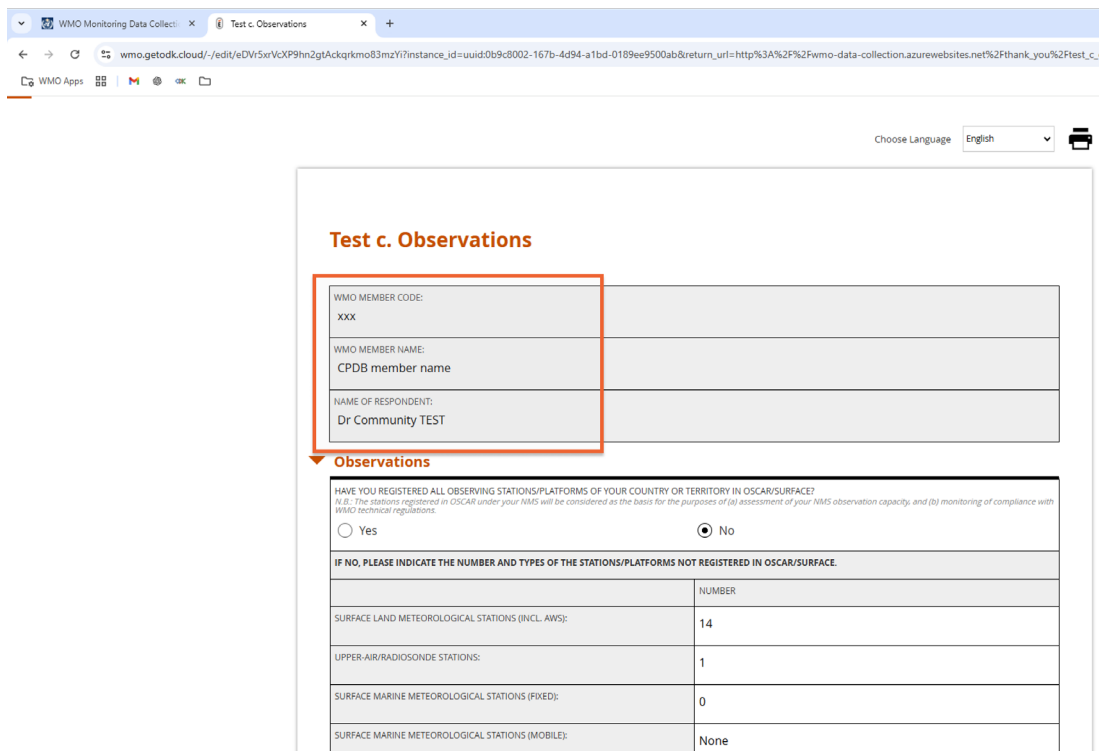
WMO Monitoring Data Collecti ×
Test c. Observations ×
+

wmo.getodk.cloud/-/edit/eDVr5xrVcXP9hn2gtAckqrkmo83mzYi?instance_id=uuid:0b9c8002-167b-4d94-a1bd-0189ee9500ab&return_url=http%3A%2F%2Fwmo-data-collection.azurewebsites.net%2Fthank_you%2Ftest_c_

WMO Apps

Choose Language English

Test c. Observations

WMO MEMBER CODE:
xxx

WMO MEMBER NAME:
CPDB member name

NAME OF RESPONDENT:
Dr Community TEST

Observations

HAVE YOU REGISTERED ALL OBSERVING STATIONS/PLATFORMS OF YOUR COUNTRY OR TERRITORY IN OSCAR/SURFACE?
N.B.: The stations registered in OSCAR under your NMS will be considered as the basis for the purposes of (a) assessment of your NMS observation capacity, and (b) monitoring of compliance with WMO technical regulations.

Yes
No

IF NO, PLEASE INDICATE THE NUMBER AND TYPES OF THE STATIONS/PLATFORMS NOT REGISTERED IN OSCAR/SURFACE.

| | NUMBER |
|---|---|
| SURFACE LAND METEOROLOGICAL STATIONS (INCL. AWS): | 14 |
| UPPER-AIR/RADIOSONDE STATIONS: | 1 |
| SURFACE MARINE METEOROLOGICAL STATIONS (FIXED): | 0 |
| SURFACE MARINE METEOROLOGICAL STATIONS (MOBILE): | None |